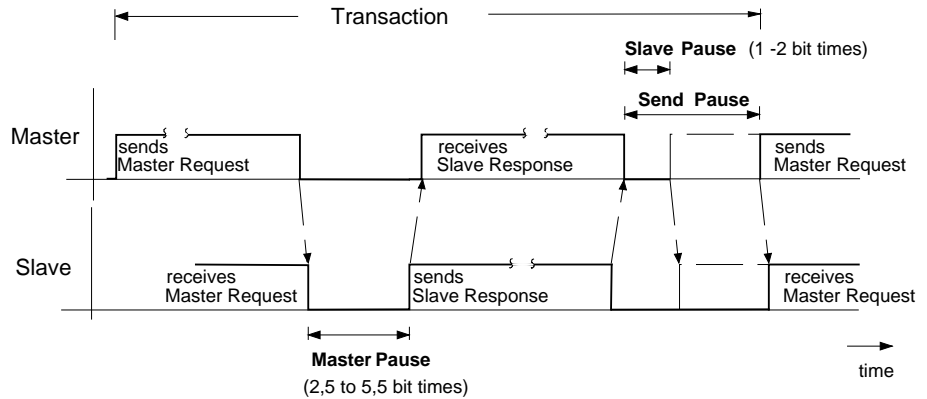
Transaction

Slave Pause (1 -2 bit times)

Send Pause

Master

sends Master Request

receives Slave Response

sends Master Request

Slave

receives Master Request

sends Slave Response

receives Master Request

Master Pause

(2,5 to 5,5 bit times)

time